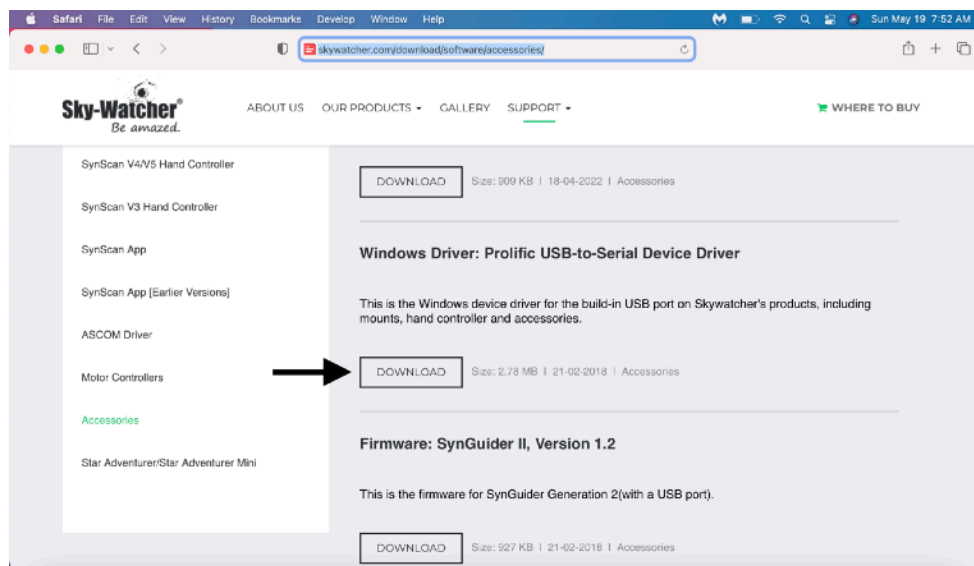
Safari File Edit View History Bookmarks Develop Window Help

Sun May 19 7:52 AM

skywatcher.com/download/software/accessories/

Sky-Watcher®
Be amazed.

ABOUT US OUR PRODUCTS ▾ GALLERY SUPPORT ▾

WHERE TO BUY

SynScan V4/V5 Hand Controller

SynScan V3 Hand Controller

SynScan App

SynScan App [Earlier Versions]

ASCOM Driver

Motor Controllers

Accessories

Star Adventurer/Star Adventurer Mini

DOWNLOAD Size: 909 KB | 18-04-2022 | Accessories

Windows Driver: Prolific USB-to-Serial Device Driver

This is the Windows device driver for the build-in USB port on Skywatcher's products, including mounts, hand controller and accessories.

DOWNLOAD Size: 2.78 MB | 21-02-2018 | Accessories

Firmware: SynGuider II, Version 1.2

This is the firmware for SynGuider Generation 2(with a USB port).

DOWNLOAD Size: 927 KB | 21-02-2018 | Accessories